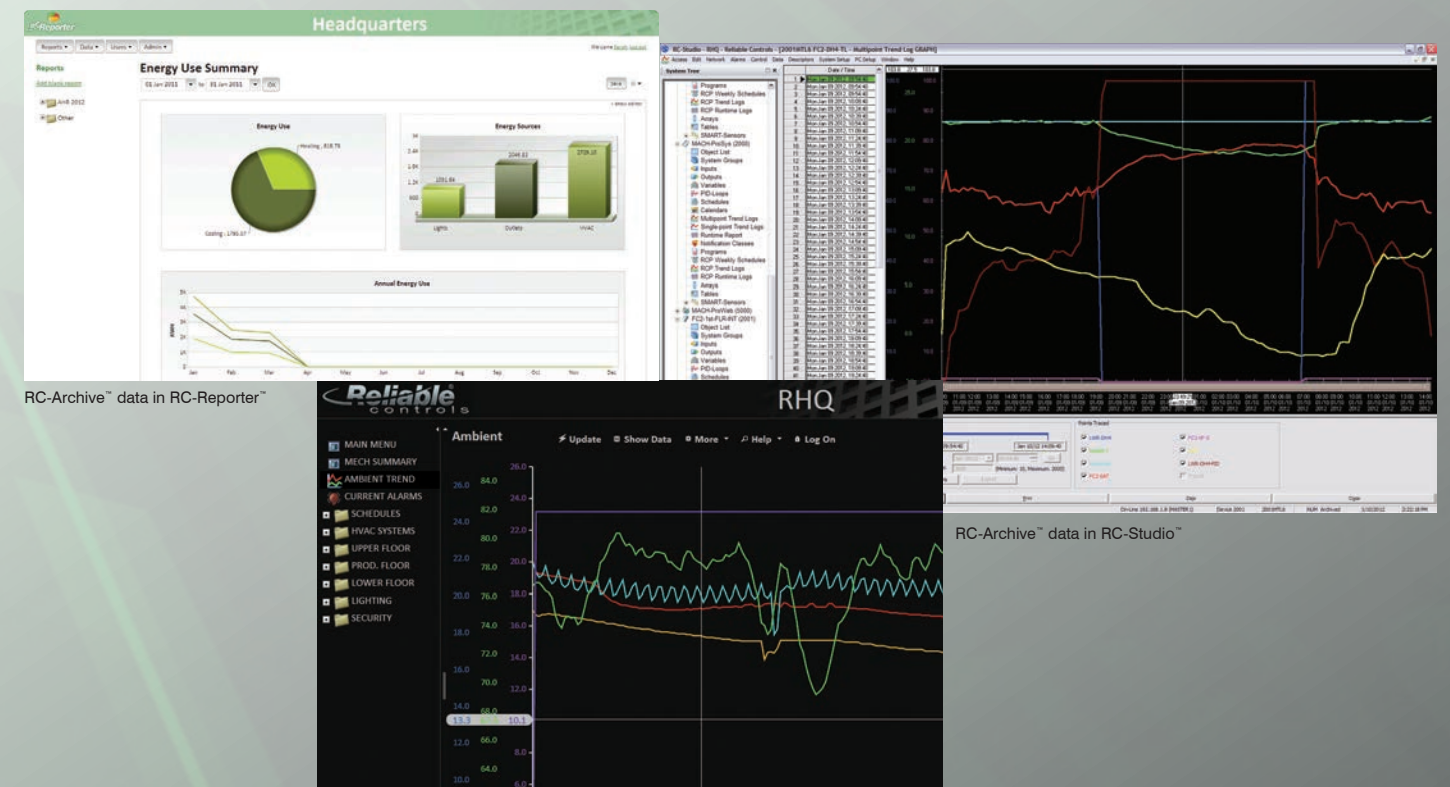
Headquarters

Reports ▾ Data ▾ Users ▾ Admin ▾

Reports

Energy Use Summary

01 Jan 2011 to 01 Jan 2011 OK

Energy Use

Heating : 818.78

Cooling : 1780.07

Energy Sources

2351.86

2046.82

2709.10

Lights Outlets HVAC

Annual Energy Use

Jan Feb Mar Apr May Jun Jul Aug Sep Oct Nov Dec

RC-Archive™ data in RC-Reporter™

RC-Studio - RHQ - Reliable Controls

System Tree

Programs
RCP Weekly Schedules
RCP Trend Logs
RCP Runtime Logs
Arrays
Tables
SMART-Sensors
MACH-ProSys (2000)
Object List
System Groups
Inputs
Outputs
Variables
PID-Loops
Schedules
Calendars
Multipoint Trend Logs
Single-point Trend Logs
Runtime Report
Notification Classes
Programs
RCP Weekly Schedules
RCP Trend Logs
RCP Runtime Logs
Arrays
Tables
SMART-Sensors
MACH-ProWeb (5000)
FC2-1st-FLR-INT (2001)
Object List
System Groups
Inputs
Outputs
Variables
PID-Loops
Schedules

Date / Time

Points Traced

RC-Archive™ data in RC-Studio™

Reliable controls

RHQ

MAIN MENU
MECH SUMMARY
AMBIENT TREND
CURRENT ALARMS
SCHEDULES
HVAC SYSTEMS
UPPER FLOOR
PROD. FLOOR
LOWER FLOOR
LIGHTING
SECURITY

Ambient

Update Show Data More ▾ Help ▾ Log On

26.0 84.0 26.0
24.0
24.0 82.0 22.0
80.0
22.0 78.0 20.0
20.0 76.0 18.0
18.0 74.0 16.0
72.0 14.0
16.0 70.0 12.0
14.0 68.0
13.3 10.1
12.0 66.0 8.0
10.0 64.0